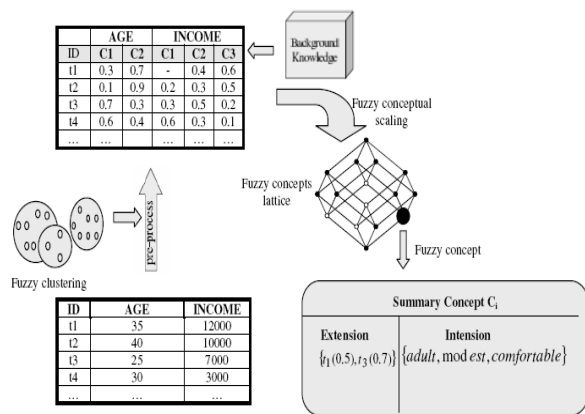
|  | AGE |  | INCOME |  |  |
|---|---|---|---|---|---|
| ID | C1 | C2 | C1 | C2 | C3 |
| t1 | 0.3 | 0.7 | - | 0.4 | 0.6 |
| t2 | 0.1 | 0.9 | 0.2 | 0.3 | 0.5 |
| t3 | 0.7 | 0.3 | 0.3 | 0.5 | 0.2 |
| t4 | 0.6 | 0.4 | 0.6 | 0.3 | 0.1 |
| … | … | … | … | … | … |

Background Knowledge

Fuzzy conceptual scaling

Fuzzy concepts lattice

pre-process

Fuzzy concept

Fuzzy clustering

| ID | AGE | INCOME |
|---|---|---|
| t1 | 35 | 12000 |
| t2 | 40 | 10000 |
| t3 | 25 | 7000 |
| t4 | 30 | 3000 |
| … | … | … |

Summary Concept $C_i$

Extension

$\{t_1(0.5), t_3(0.7)\}$

Intension

$\{adult, \mathrm{mod}\,est, comfortable\}$